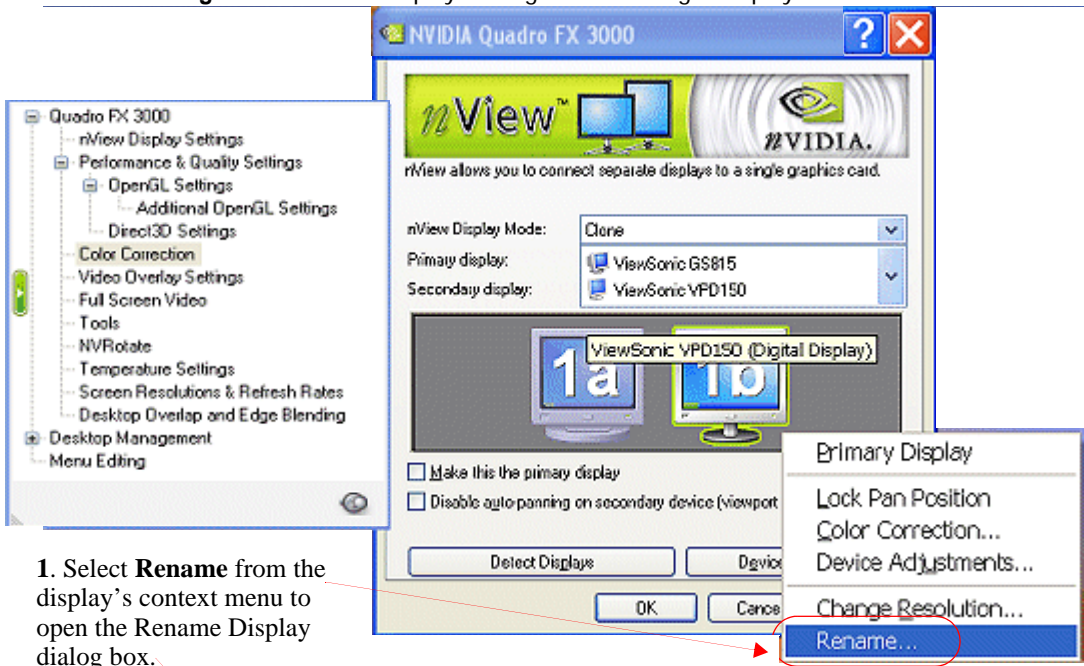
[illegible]

NVIDIA Quadro FX 3000

Quadro FX 3000
nView Display Settings
Performance & Quality Settings
OpenGL Settings
Additional OpenGL Settings
Direct3D Settings
Color Correction
Video Overlay Settings
Full Screen Video
Tools
NVRotate
Temperature Settings
Screen Resolutions & Refresh Rates
Desktop Overlap and Edge Blending
Desktop Management
Menu Editing

nView™ NVIDIA.

nView allows you to connect separate displays to a single graphics card.

nView Display Mode: Clone
Primary display: ViewSonic GS815
Secondary display: ViewSonic VPD150

1a 1b
ViewSonic VPD150 (Digital Display)

Make this the primary display
Disable auto-panning on secondary device (viewport

Detect Displays
Device
OK
Cance

Primary Display
Lock Pan Position
Color Correction...
Device Adjustments...
Change Resolution...
Rename...

1. Select **Rename** from the display's context menu to open the Rename Display dialog box.